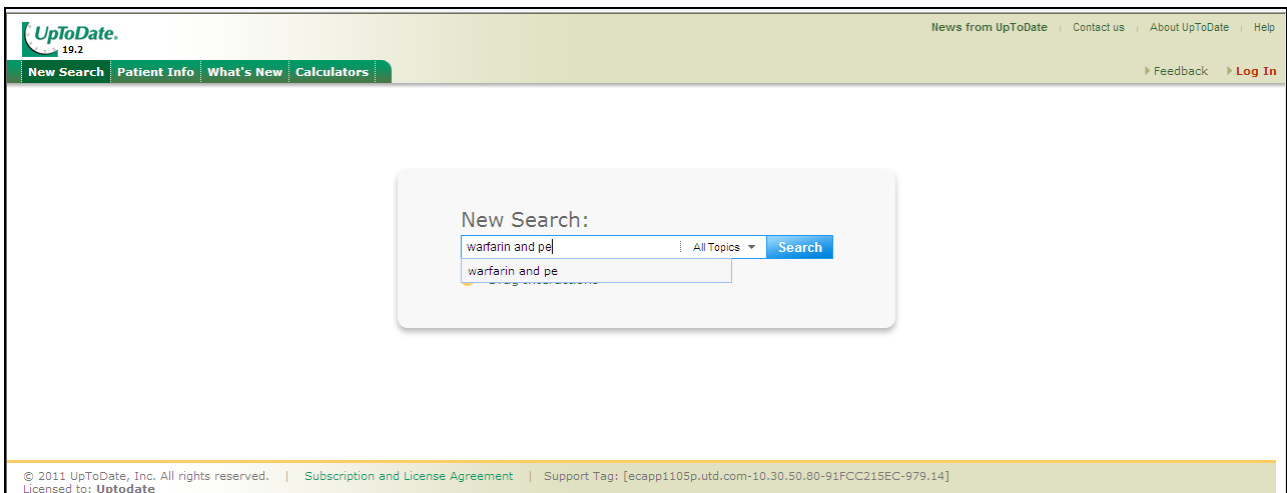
UpToDate. 19.2

News from UpToDate | Contact us | About UpToDate | Help

New Search | Patient Info | What's New | Calculators

Feedback | Log In

New Search:

warfarin and pe | All Topics | Search

warfarin and pe

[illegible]

© 2011 UpToDate, Inc. All rights reserved. | Subscription and License Agreement | Support Tag: [ecapp1105p.utd.com-10.30.50.80-91FCC215EC-979.14]
Licensed to: Uptodate